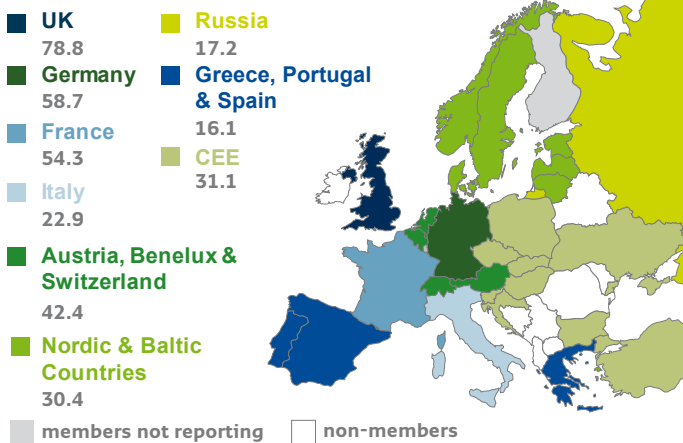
UK
78.8

Germany
58.7

France
54.3

Italy
22.9

Austria, Benelux & Switzerland
42.4

Nordic & Baltic Countries
30.4

Russia
17.2

Greece, Portugal & Spain
16.1

CEE
31.1

members not reporting

non-members